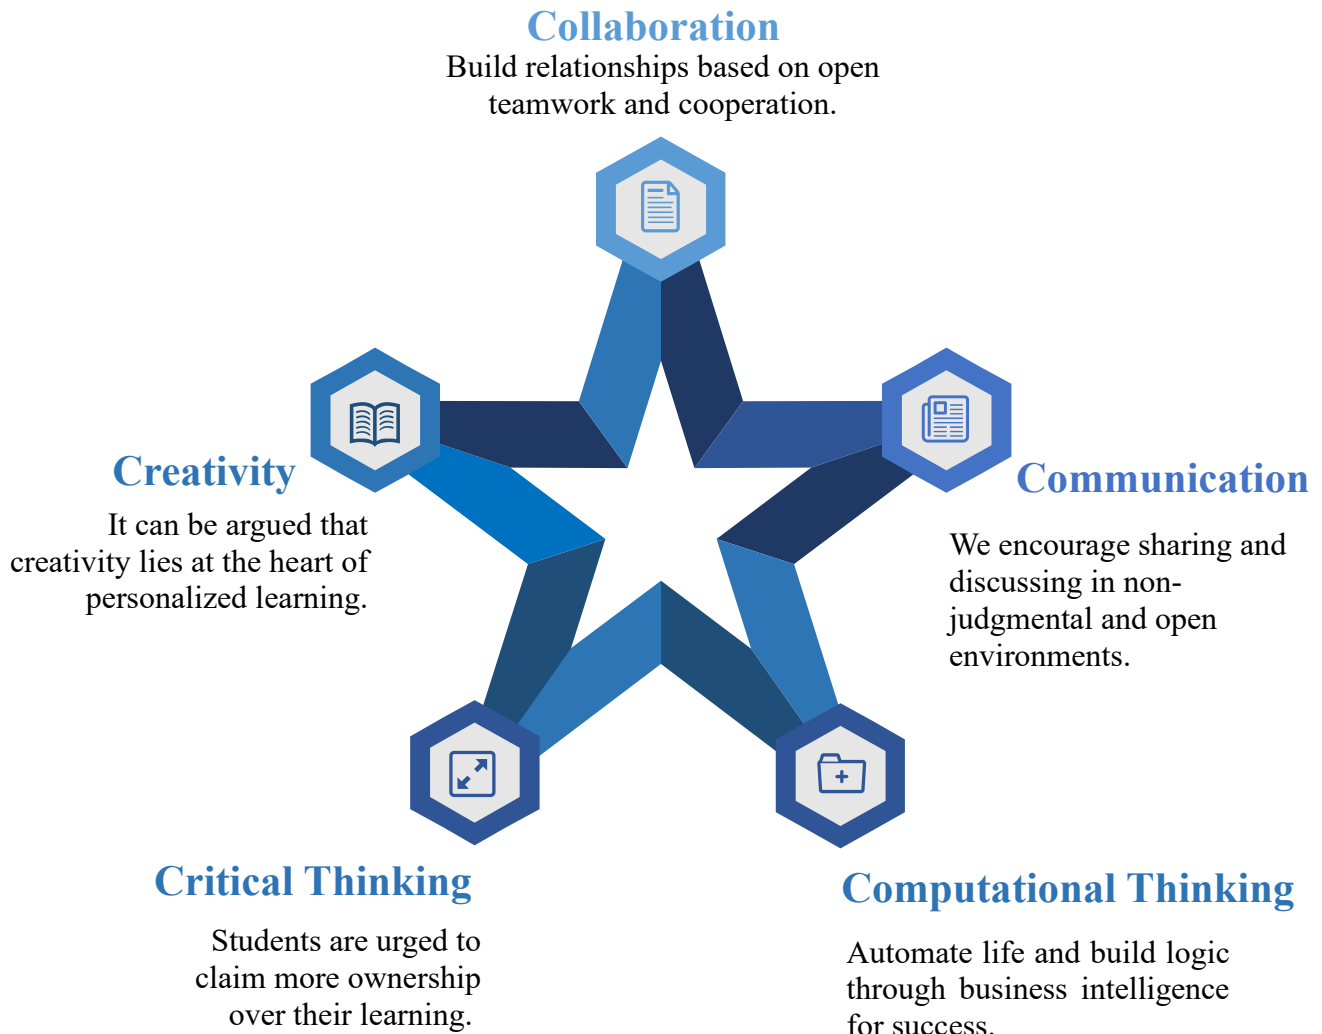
Collaboration
Build relationships based on open teamwork and cooperation.

Creativity
It can be argued that creativity lies at the heart of personalized learning.

Communication
We encourage sharing and discussing in non-judgmental and open environments.

Critical Thinking
Students are urged to claim more ownership over their learning.

Computational Thinking
Automate life and build logic through business intelligence for success.